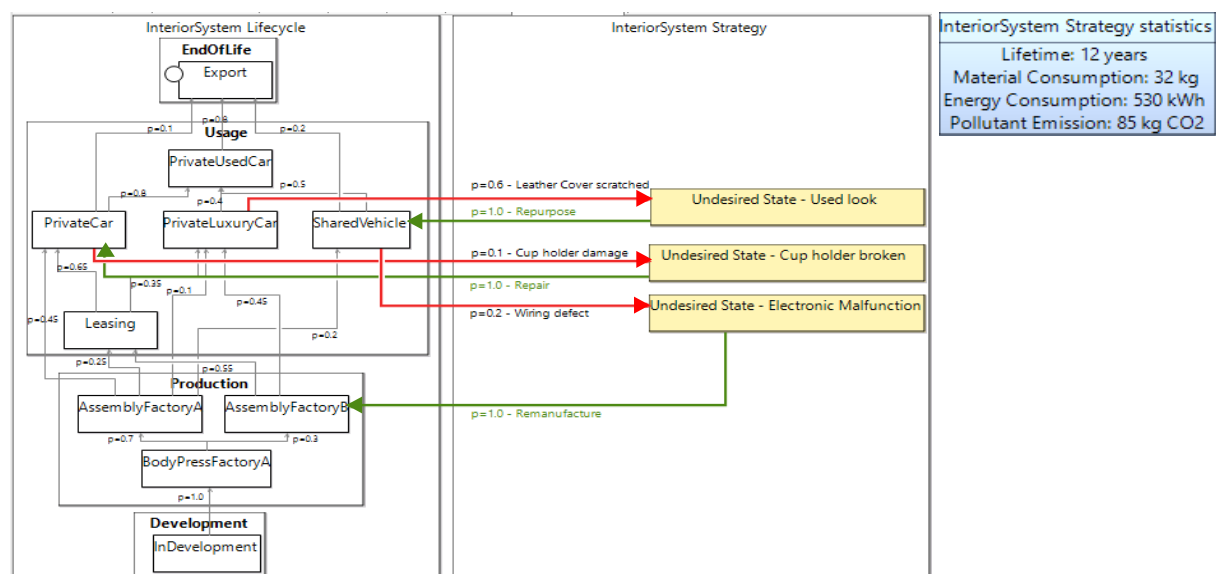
InteriorSystem Lifecycle

EndOfLife

Export

p=0.1 p=0.8 p=0.2

Usage

PrivateUsedCar

p=0.8 p=0.4 p=0.5

PrivateCar PrivateLuxuryCar SharedVehicle

p=0.65 p=0.35 p=0.1 p=0.45

p=0.45

Leasing

p=0.2

p=0.25 p=0.55

Production

AssemblyFactoryA AssemblyFactoryB

p=0.7 p=0.3

BodyPressFactoryA

p=1.0

Development

InDevelopment

InteriorSystem Strategy

p=0.6 - Leather Cover scratched

Undesired State - Used look

p=1.0 - Repurpose

p=0.1 - Cup holder damage

Undesired State - Cup holder broken

p=1.0 - Repair

p=0.2 - Wiring defect

Undesired State - Electronic Malfunction

p=1.0 - Remanufacture

InteriorSystem Strategy statistics
Lifetime: 12 years
Material Consumption: 32 kg
Energy Consumption: 530 kWh
Pollutant Emission: 85 kg CO2